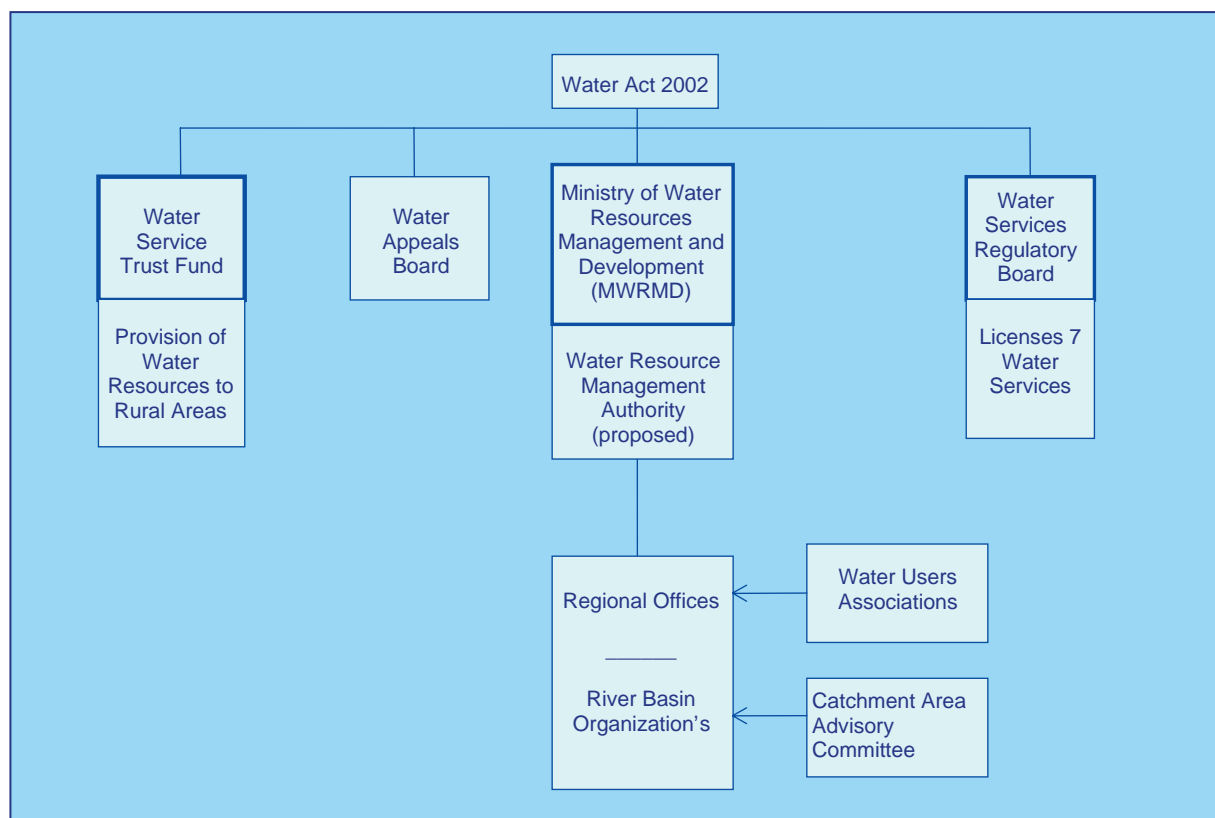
Water Act 2002

Water Service Trust Fund

Provision of Water Resources to Rural Areas

Water Appeals Board

Ministry of Water Resources Management and Development (MWRMD)

Water Resource Management Authority (proposed)

Water Services Regulatory Board

Licenses 7 Water Services

Regional Offices

River Basin Organization’s

Water Users Associations

Catchment Area Advisory Committee